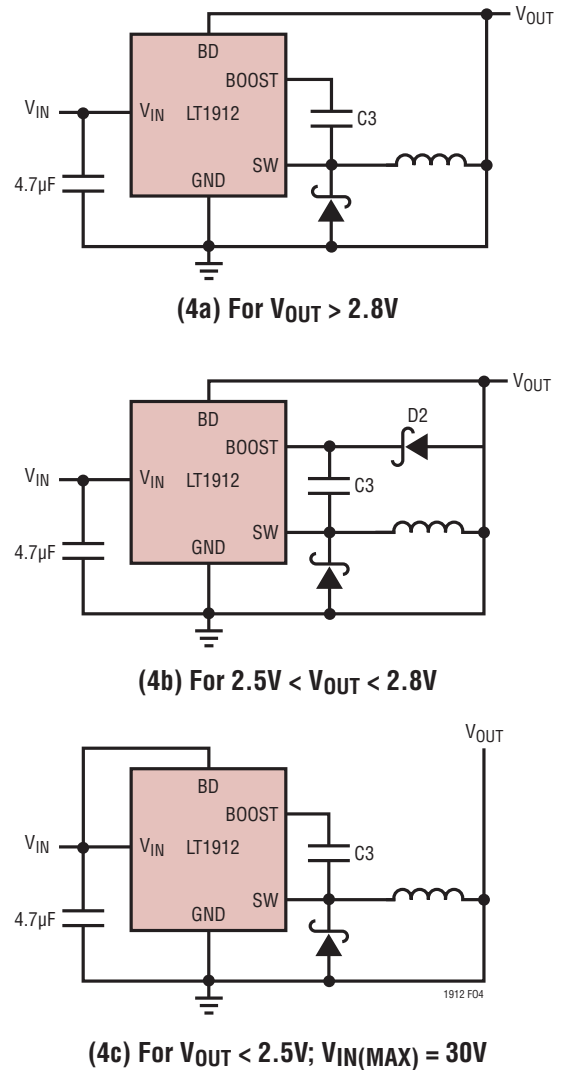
$V_{OUT}$
BD
BOOST
$V_{IN}$
$V_{IN}$ LT1912
C3
4.7µF
GND
SW

(4a) For $V_{OUT}$ > 2.8V

$V_{OUT}$
BD
D2
BOOST
$V_{IN}$
$V_{IN}$ LT1912
C3
4.7µF
GND
SW

(4b) For 2.5V < $V_{OUT}$ < 2.8V

$V_{OUT}$
BD
BOOST
$V_{IN}$
$V_{IN}$ LT1912
C3
4.7µF
GND
SW
1912 F04

(4c) For $V_{OUT}$ < 2.5V; $V_{IN(MAX)}$ = 30V